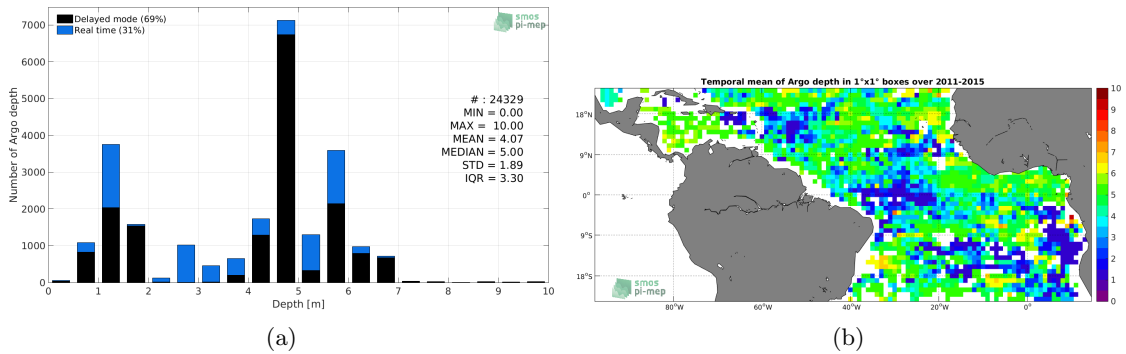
Delayed mode (69%)
Real time (31%)
smos pi-mep
Number of Argo depth
7000
6000
5000
4000
3000
2000
1000
0
# : 24329
MIN = 0.00
MAX = 10.00
MEAN = 4.07
MEDIAN = 5.00
STD = 1.89
IQR = 3.30
0 1 2 3 4 5 6 7 8 9 10
Depth [m]
(a)

Temporal mean of Argo depth in 1°x1° boxes over 2011-2015
18°N
9°N
0°
9°S
18°S
80°W 60°W 40°W 20°W 0°
smos pi-mep
10
9
8
7
6
5
4
3
2
1
0
(b)